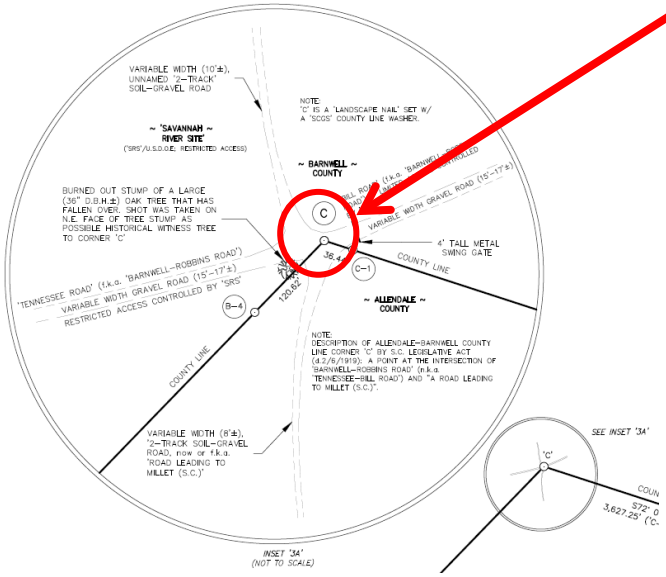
VARIABLE WIDTH (10'±), UNNAMED '2-TRACK' SOIL-GRAVEL ROAD

NOTE: 'C' IS A 'LANDSCAPE NAIL' SET W/ A 'SCGS' COUNTY LINE WASHER.

~ 'SAVANNAH RIVER SITE' ~
('SRS'/U.S.D.O.E. RESTRICTED ACCESS)

~ BARNWELL ~
COUNTY

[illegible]BILL ROAD' (f.k.a. 'BARNWELL-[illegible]
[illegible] CONTROLLED
VARIABLE WIDTH GRAVEL ROAD (15'-17'±)

BURNED OUT STUMP OF A LARGE (36" D.B.H.±) OAK TREE THAT HAS FALLEN OVER. SHOT WAS TAKEN ON N.E. FACE OF TREE STUMP AS POSSIBLE HISTORICAL WITNESS TREE TO CORNER 'C'

C

4' TALL METAL SWING GATE

36.44'

C-1

COUNTY LINE

'TENNESSEE ROAD' (f.k.a. 'BARNWELL-ROBBINS ROAD')
VARIABLE WIDTH GRAVEL ROAD (15'-17'±)
RESTRICTED ACCESS CONTROLLED BY 'SRS'

B-4

120.62'

~ ALLENDALE ~
COUNTY

COUNTY LINE

NOTE:
DESCRIPTION OF ALLENDALE-BARNWELL COUNTY LINE CORNER 'C' BY S.C. LEGISLATIVE ACT (d.2/8/1919): A POINT AT THE INTERSECTION OF 'BARNWELL-ROBBINS ROAD' (n.k.a. 'TENNESSEE-BILL ROAD') AND "A ROAD LEADING TO MILLET (S.C.)".

VARIABLE WIDTH (8'±), '2-TRACK SOIL-GRAVEL ROAD, now or f.k.a. 'ROAD LEADING TO MILLET (S.C.)'

SEE INSET '3A'

'C'

COUN
S72° 0
3,627.25' ('C-

INSET '3A'
(NOT TO SCALE)